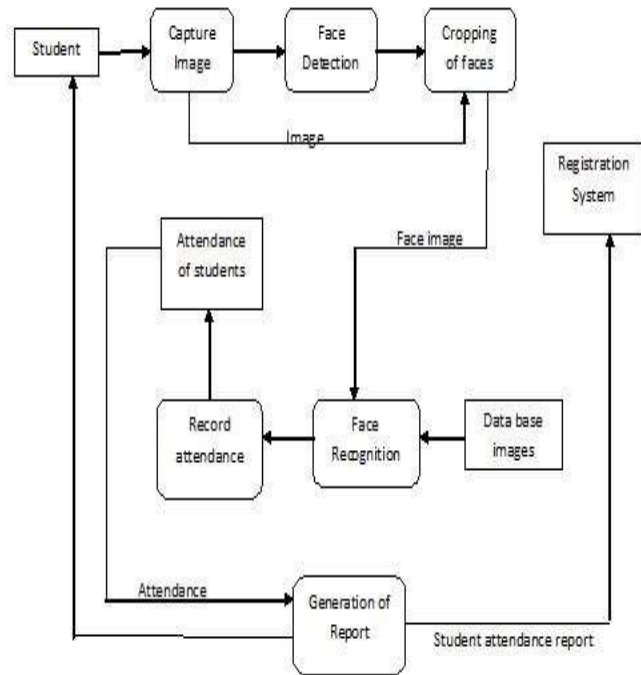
Student

Capture Image

Face Detection

Cropping of faces

Image

Registration System

Attendance of students

Face image

Record attendance

Face Recognition

Data base images

Attendance

Generation of Report

Student attendance report